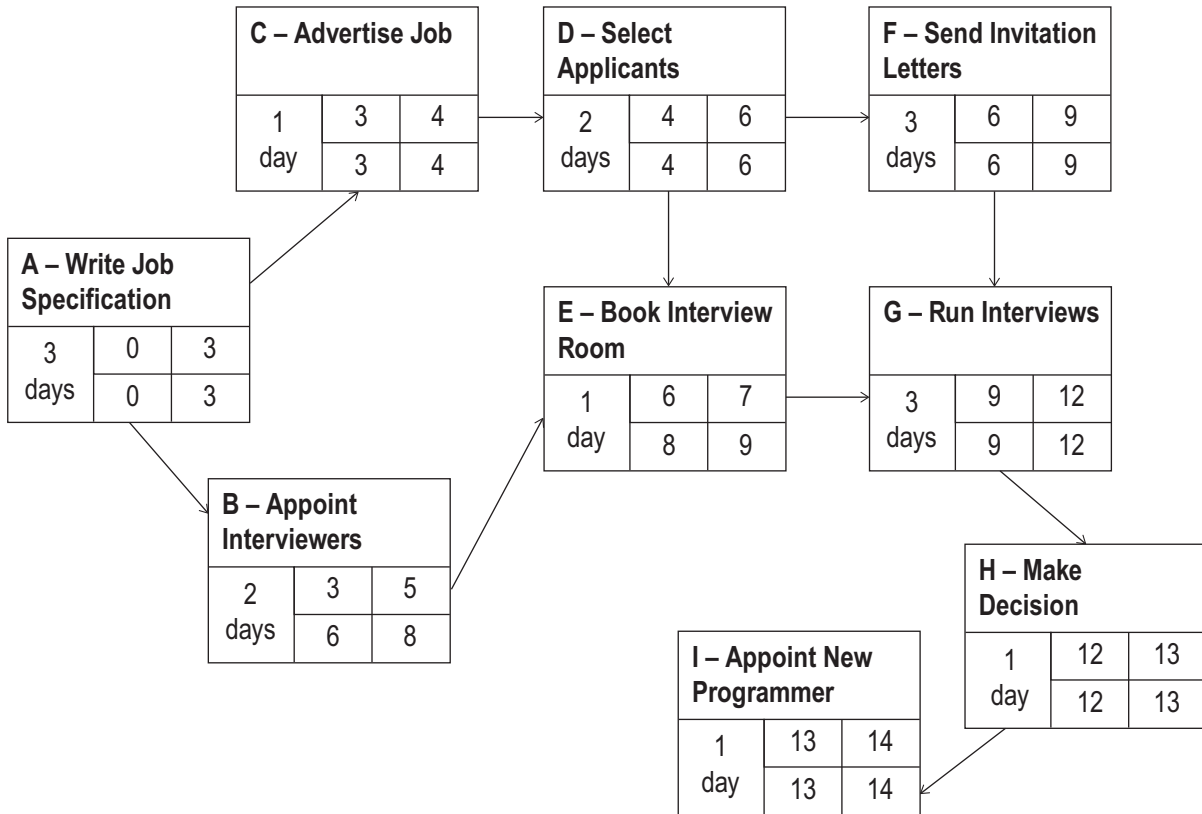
C – Advertise Job

| 1 day | 3 | 4 |
|---|---|---|
| | 3 | 4 |

D – Select Applicants

| 2 days | 4 | 6 |
|---|---|---|
| | 4 | 6 |

F – Send Invitation Letters

| 3 days | 6 | 9 |
|---|---|---|
| | 6 | 9 |

A – Write Job Specification

| 3 days | 0 | 3 |
|---|---|---|
| | 0 | 3 |

E – Book Interview Room

| 1 day | 6 | 7 |
|---|---|---|
| | 8 | 9 |

G – Run Interviews

| 3 days | 9 | 12 |
|---|---|---|
| | 9 | 12 |

B – Appoint Interviewers

| 2 days | 3 | 5 |
|---|---|---|
| | 6 | 8 |

H – Make Decision

| 1 day | 12 | 13 |
|---|---|---|
| | 12 | 13 |

I – Appoint New Programmer

| 1 day | 13 | 14 |
|---|---|---|
| | 13 | 14 |